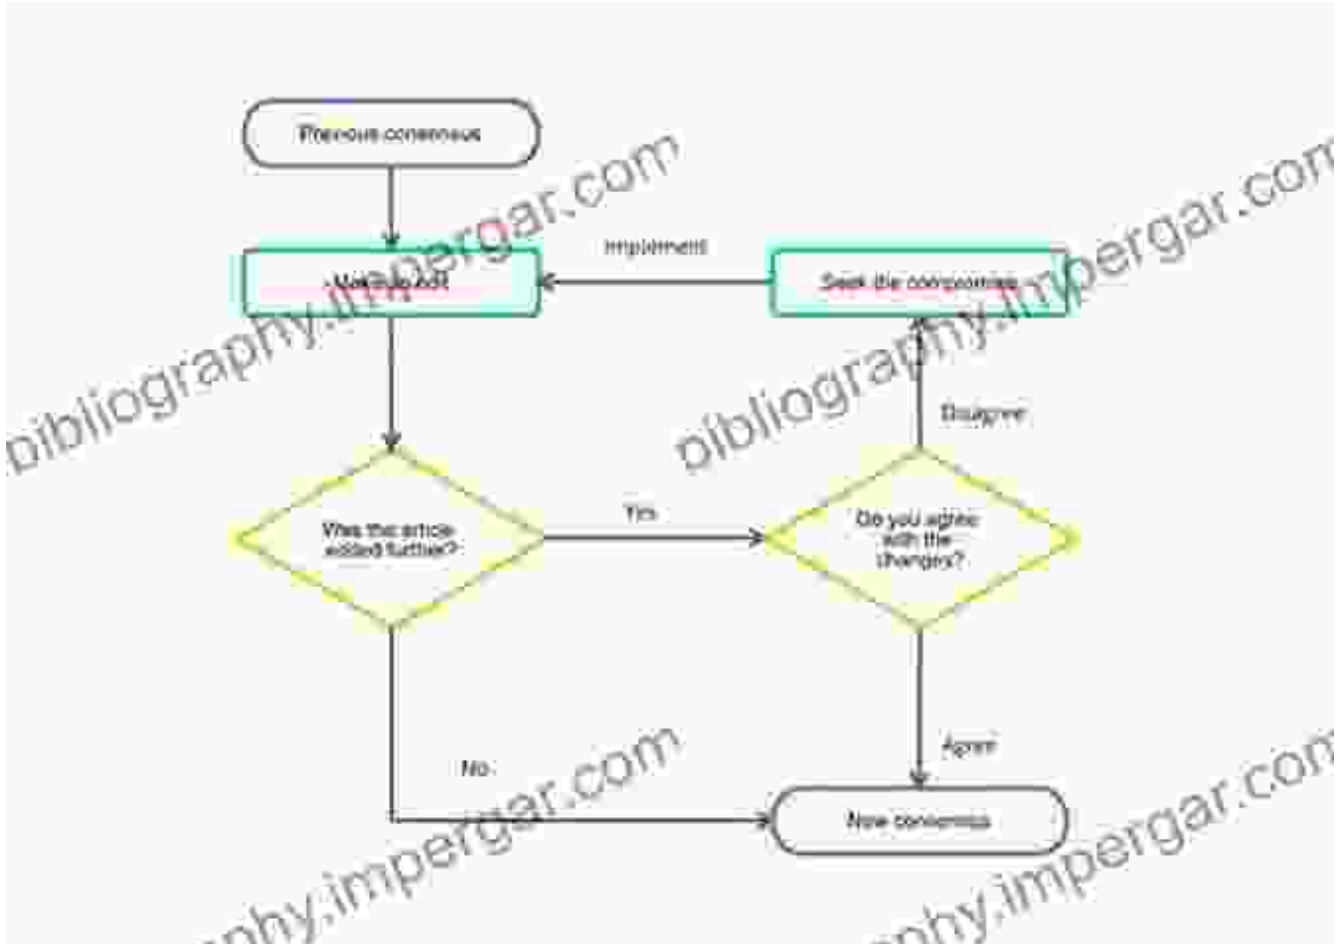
Previous consensus

Make an edit

Implement

Seek the compromise

Disagree

Was the article edited further?

Yes

Do you agree with the changes?

No

Agree

New consensus

bibliography.impergar.com

bibliography.impergar.com

bibliography.impergar.com

bibliography.impergar.com